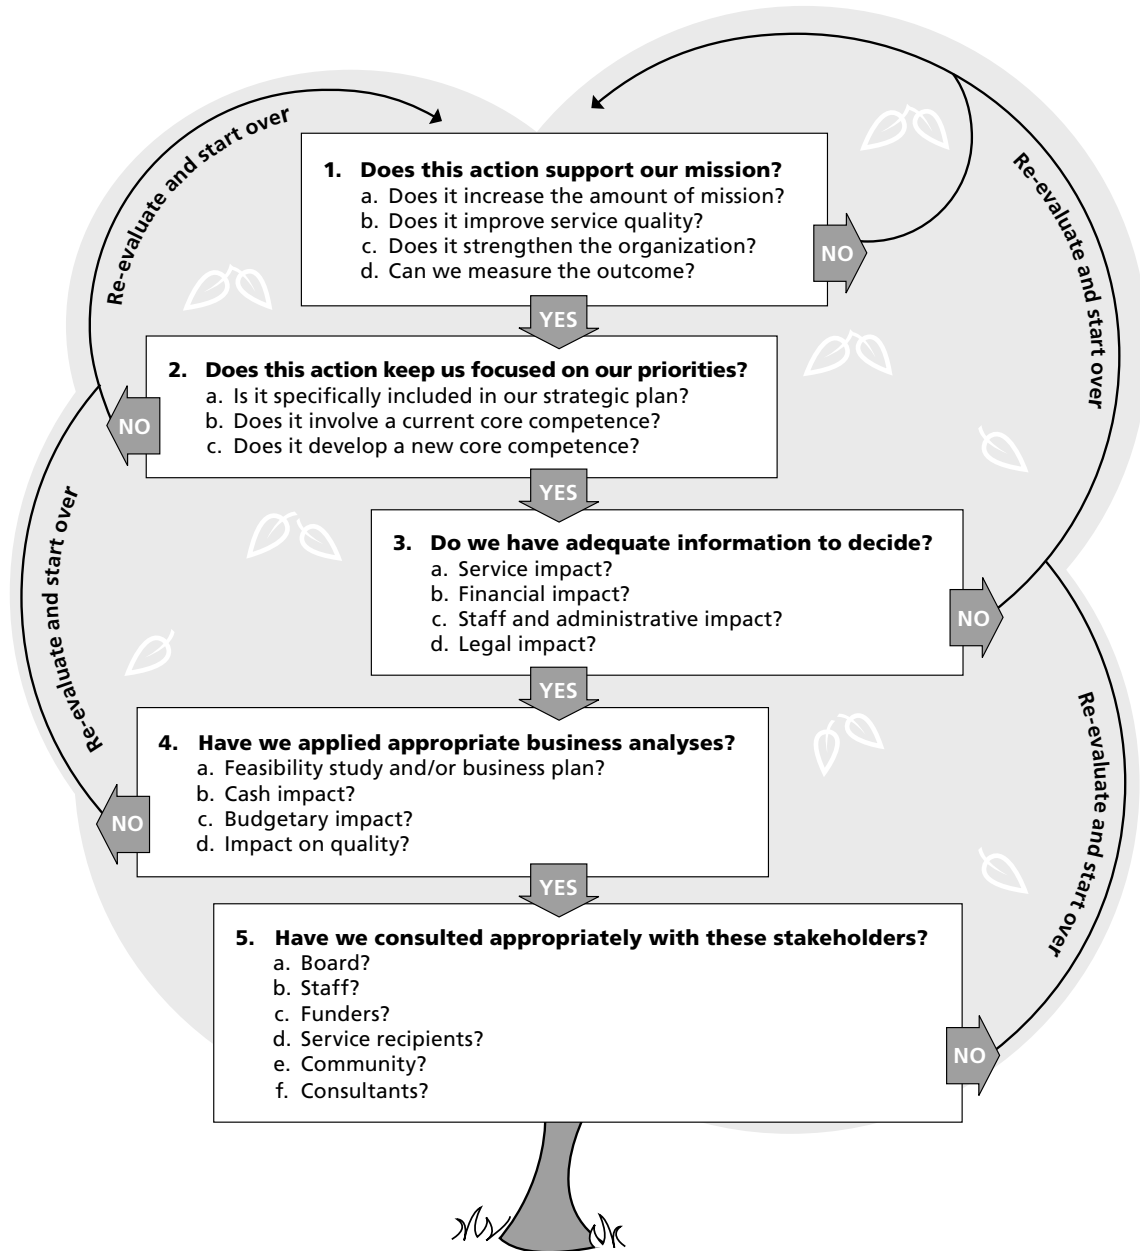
Re-evaluate and start over

1. Does this action support our mission?
a. Does it increase the amount of mission?
b. Does it improve service quality?
c. Does it strengthen the organization?
d. Can we measure the outcome?

NO

Re-evaluate and start over

YES

2. Does this action keep us focused on our priorities?
a. Is it specifically included in our strategic plan?
b. Does it involve a current core competence?
c. Does it develop a new core competence?

NO

YES

Re-evaluate and start over

3. Do we have adequate information to decide?
a. Service impact?
b. Financial impact?
c. Staff and administrative impact?
d. Legal impact?

NO

YES

4. Have we applied appropriate business analyses?
a. Feasibility study and/or business plan?
b. Cash impact?
c. Budgetary impact?
d. Impact on quality?

NO

Re-evaluate and start over

YES

5. Have we consulted appropriately with these stakeholders?
a. Board?
b. Staff?
c. Funders?
d. Service recipients?
e. Community?
f. Consultants?

NO